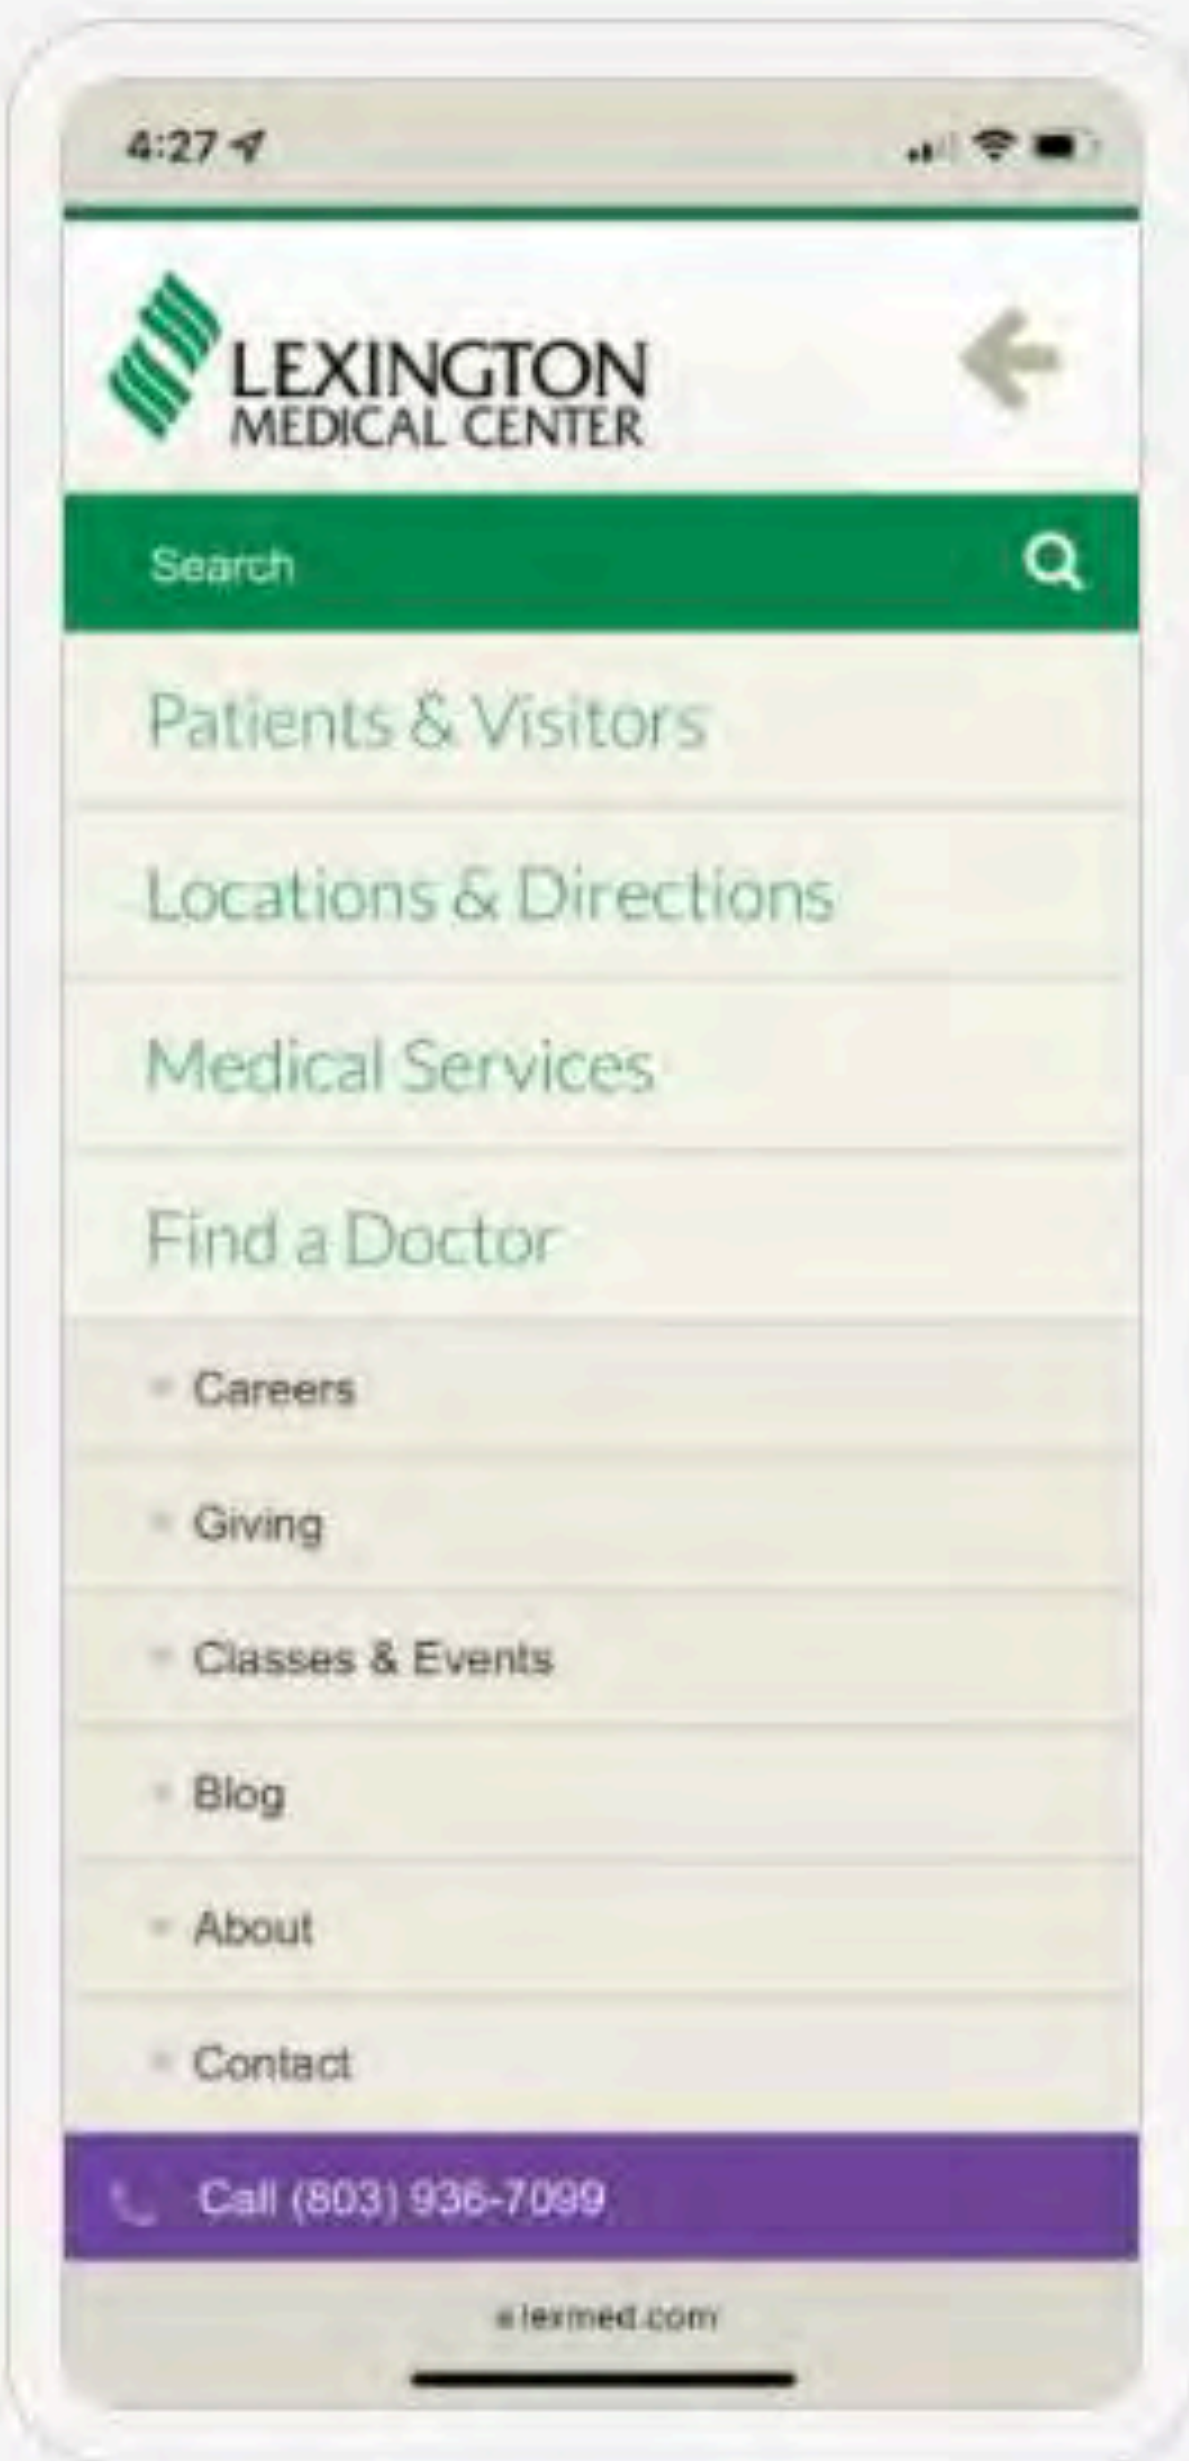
4:27

LEXINGTON
MEDICAL CENTER

Search

Patients & Visitors

Locations & Directions

Medical Services

Find a Doctor

Careers

Giving

Classes & Events

Blog

About

Contact

Call (803) 936-7099

lexmed.com